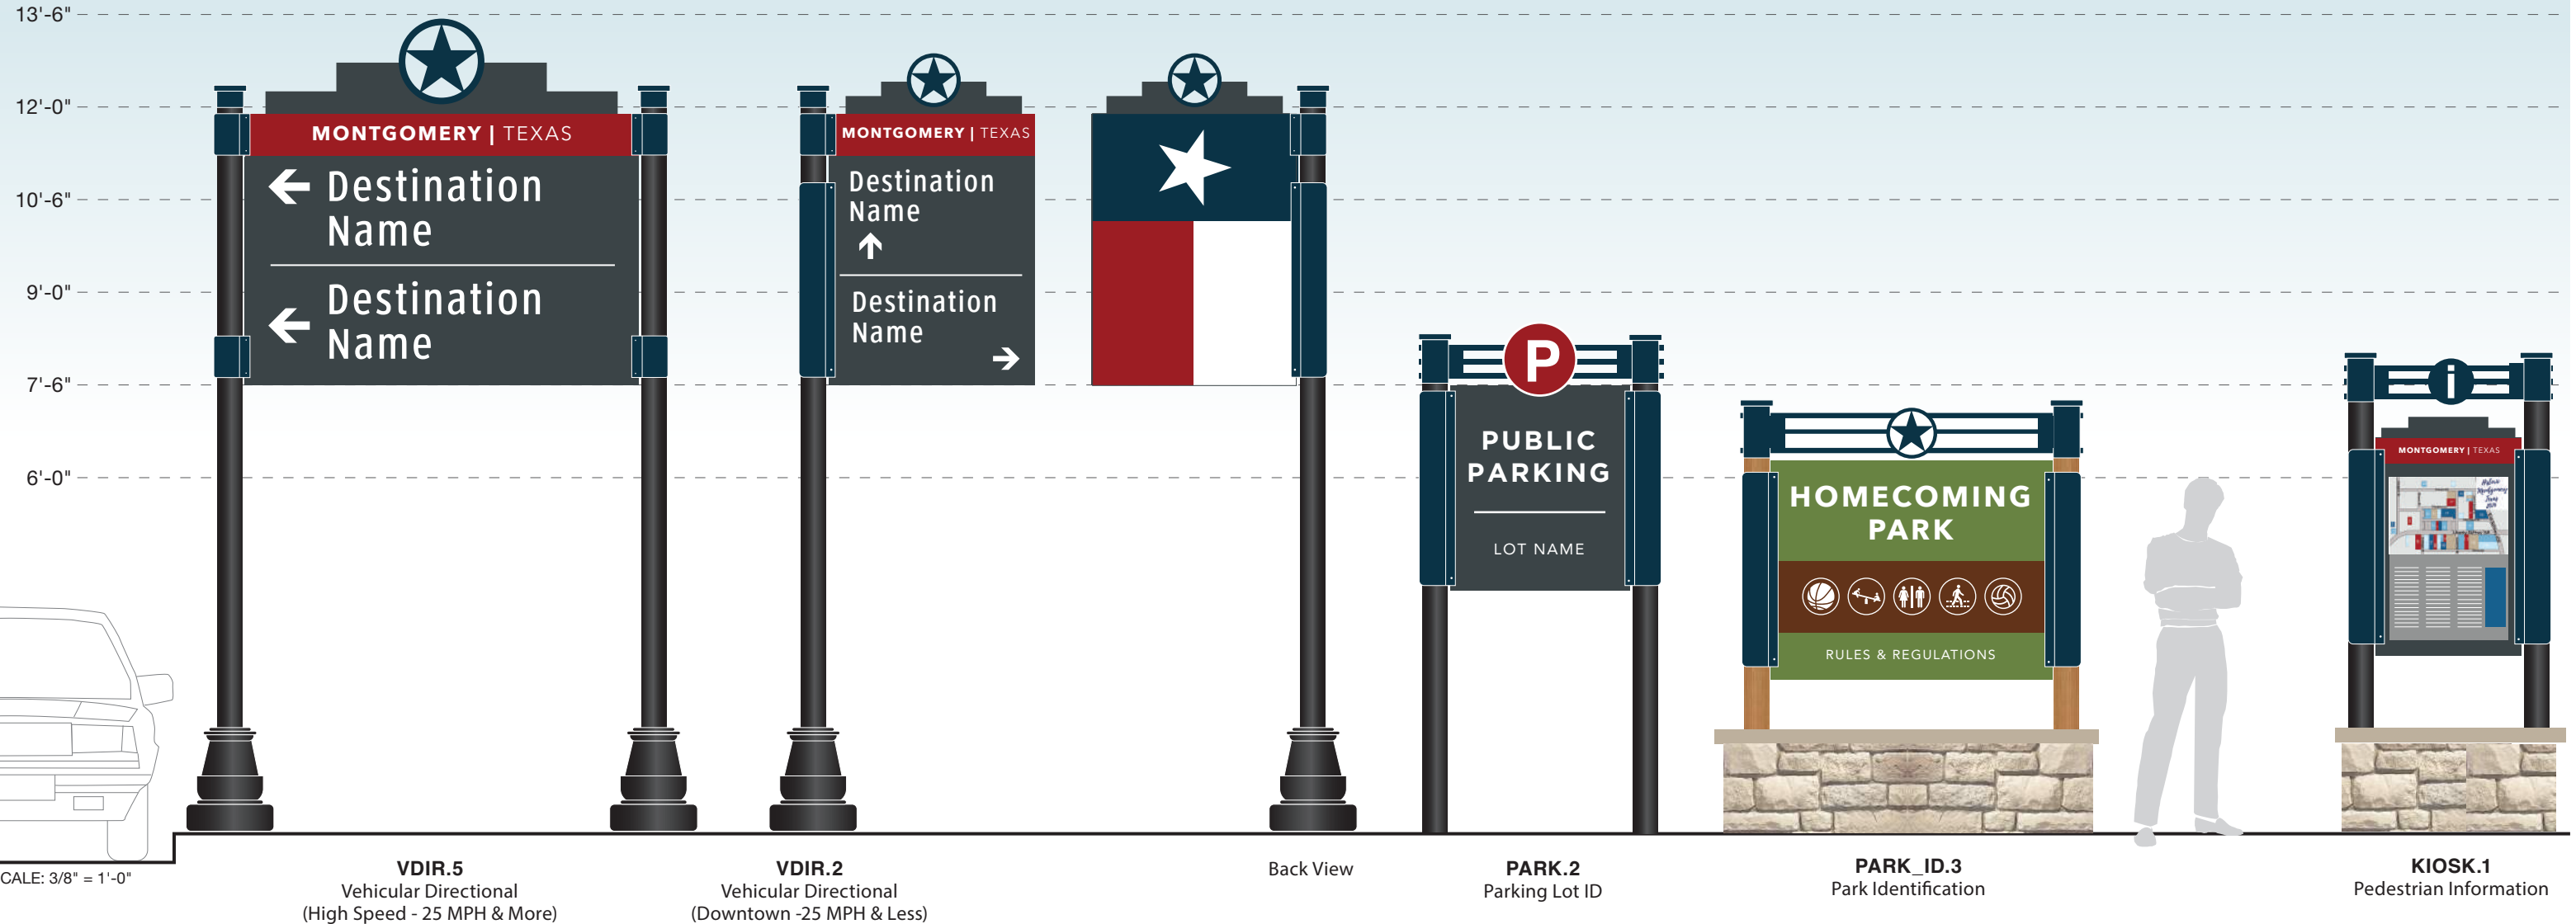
13'-6"
12'-0"
10'-6"
9'-0"
7'-6"
6'-0"

MONTGOMERY | TEXAS
← Destination Name
← Destination Name

MONTGOMERY | TEXAS
Destination Name ↑
Destination Name →

P
PUBLIC PARKING
LOT NAME

HOMECOMING PARK
RULES & REGULATIONS

i
MONTGOMERY | TEXAS

CALE: 3/8" = 1'-0"

VDIR.5
Vehicular Directional
(High Speed - 25 MPH & More)

VDIR.2
Vehicular Directional
(Downtown -25 MPH & Less)

Back View

PARK.2
Parking Lot ID

PARK_ID.3
Park Identification

KIOSK.1
Pedestrian Information